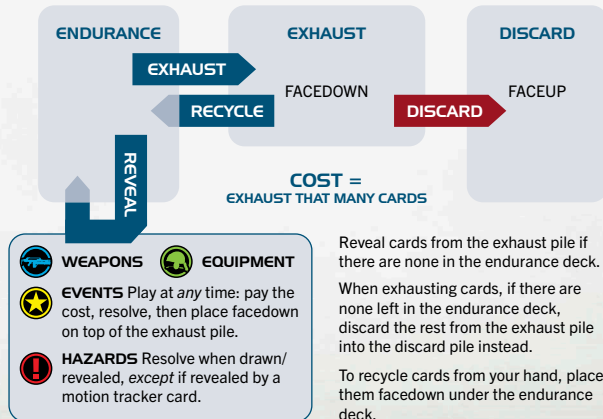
ENDURANCE

EXHAUST

DISCARD

EXHAUST

FACEDOWN

RECYCLE

DISCARD

FACEUP

REVEAL

COST =
EXHAUST THAT MANY CARDS

WEAPONS EQUIPMENT

EVENTS Play at *any* time: pay the cost, resolve, then place facedown on top of the exhaust pile.

HAZARDS Resolve when drawn/ revealed, *except* if revealed by a motion tracker card.

Reveal cards from the exhaust pile if there are none in the endurance deck.

When exhausting cards, if there are none left in the endurance deck, discard the rest from the exhaust pile into the discard pile instead.

To recycle cards from your hand, place them facedown under the endurance deck.